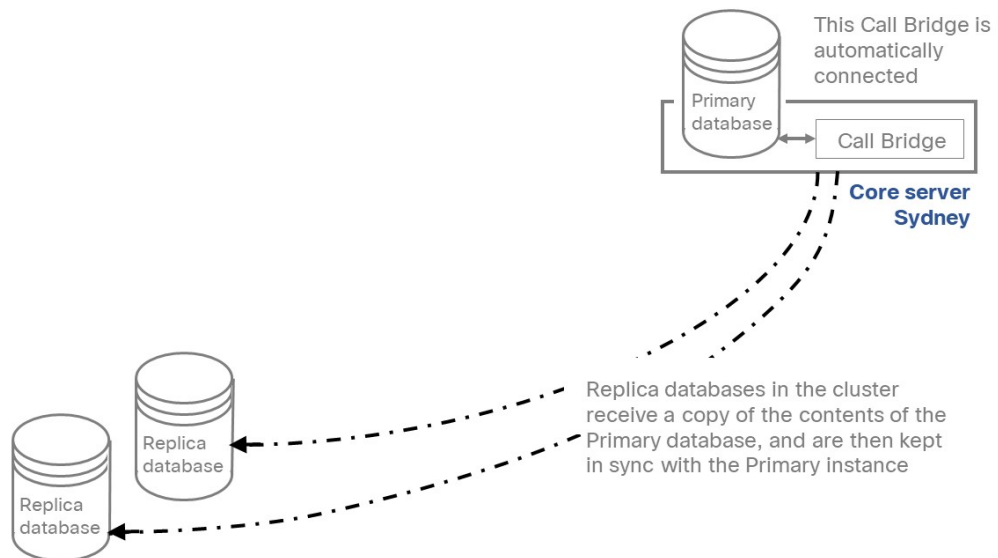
This Call Bridge is automatically connected

Primary database

Call Bridge

Core server Sydney

Replica database

Replica database

Replica databases in the cluster receive a copy of the contents of the Primary database, and are then kept in sync with the Primary instance